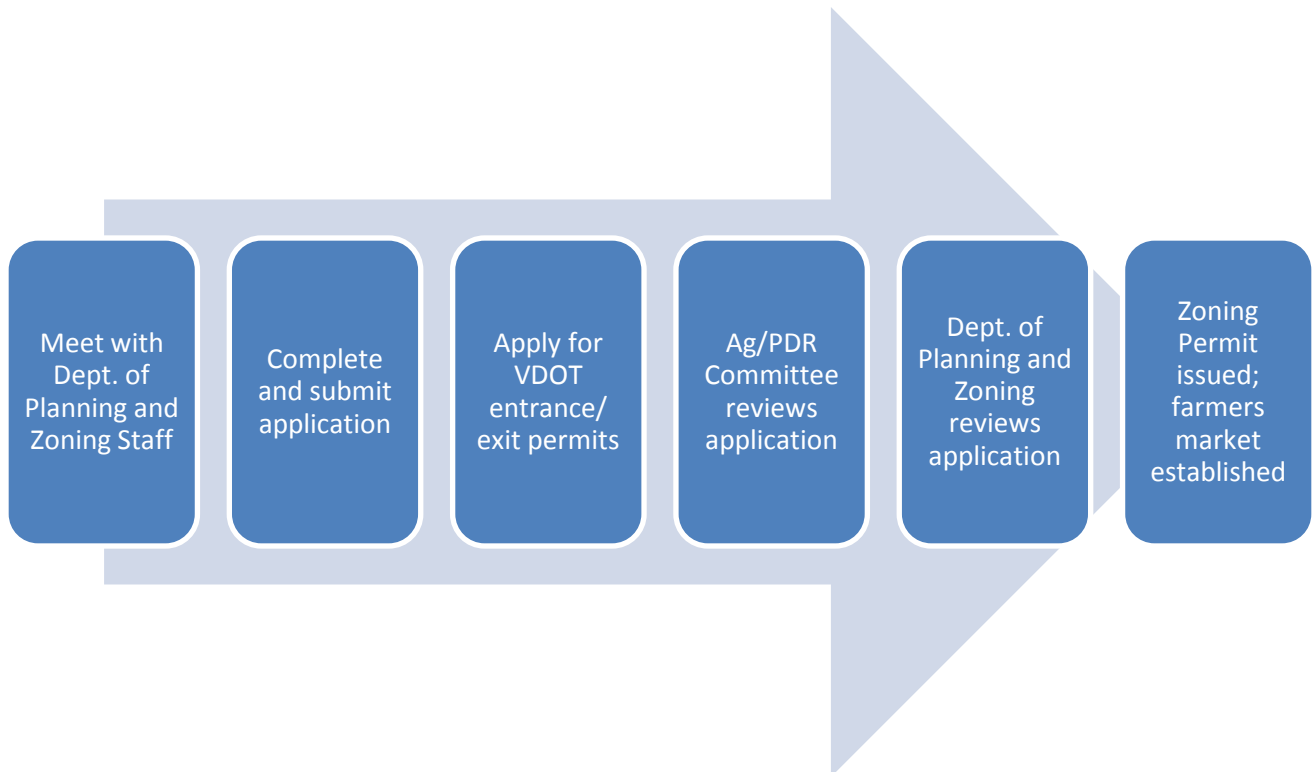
Meet with Dept. of Planning and Zoning Staff

Complete and submit application

Apply for VDOT entrance/ exit permits

Ag/PDR Committee reviews application

Dept. of Planning and Zoning reviews application

Zoning Permit issued; farmers market established